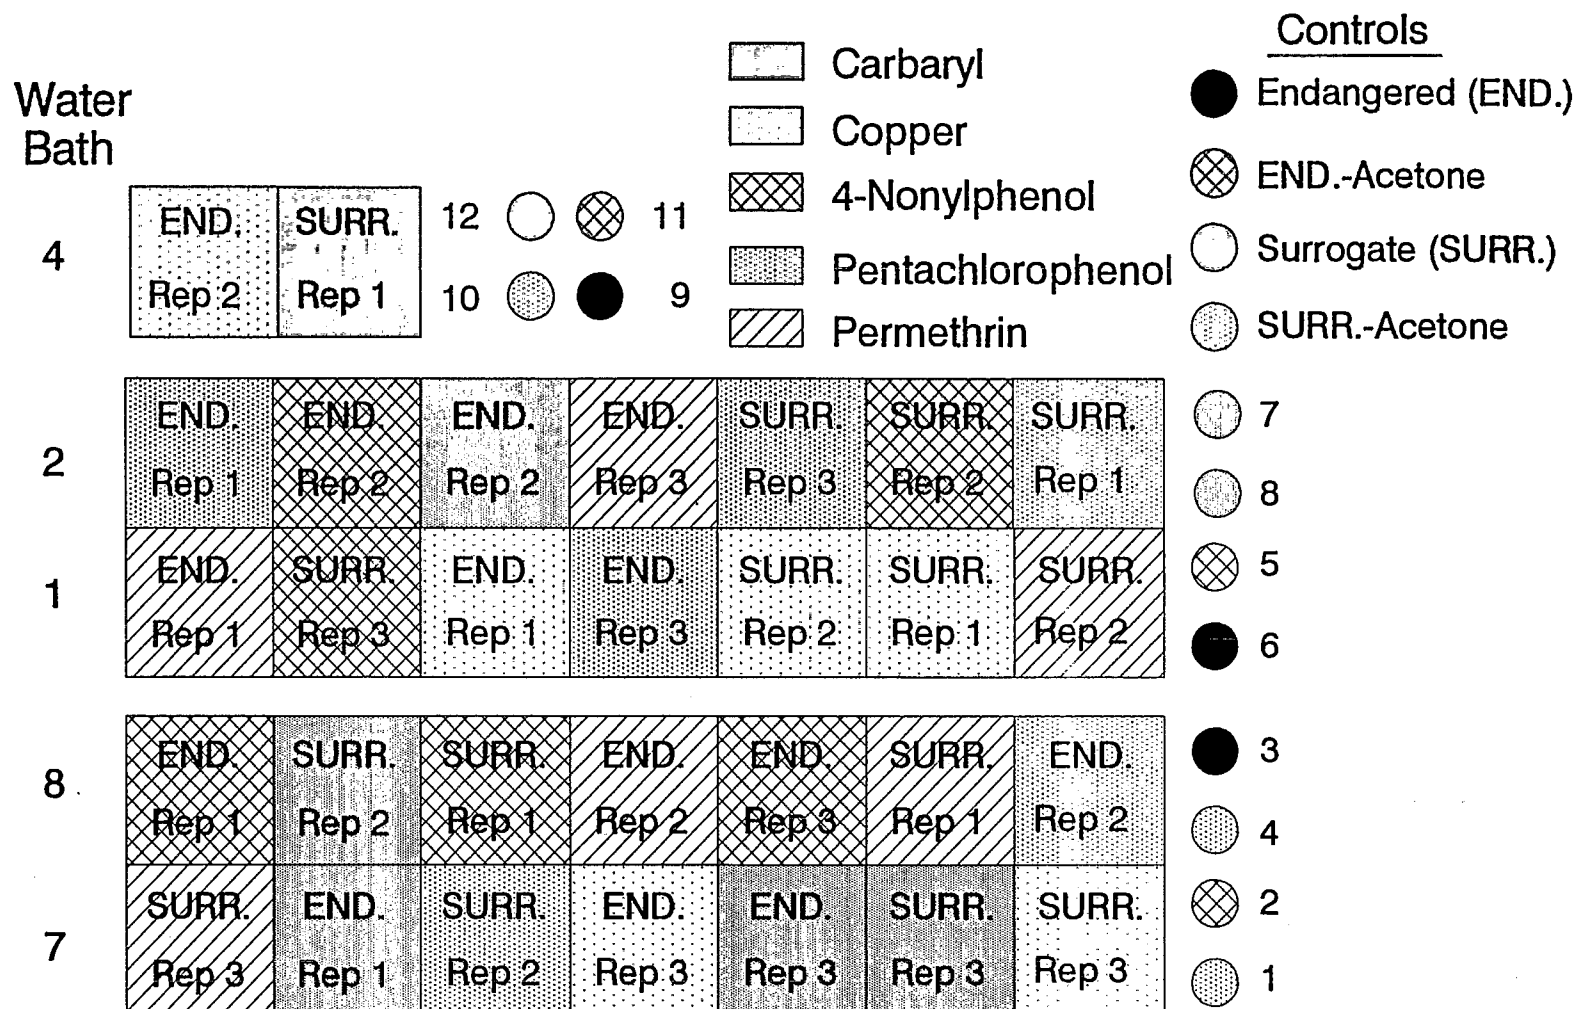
Water Bath

Carbaryl
Copper
4-Nonylphenol
Pentachlorophenol
Permethrin

Controls
Endangered (END.)
END.-Acetone
Surrogate (SURR.)
SURR.-Acetone

4

| END. Rep 2 | SURR. Rep 1 |
|---|---|

12 11
10 9

2

| END. Rep 1 | END. Rep 2 | END. Rep 2 | END. Rep 3 | SURR. Rep 3 | SURR. Rep 2 | SURR. Rep 1 |
|---|---|---|---|---|---|---|

1

| END. Rep 1 | SURR. Rep 3 | END. Rep 1 | END. Rep 3 | SURR. Rep 2 | SURR. Rep 1 | SURR. Rep 2 |
|---|---|---|---|---|---|---|

7
8
5
6

8

| END. Rep 1 | SURR. Rep 2 | SURR. Rep 1 | END. Rep 2 | END. Rep 3 | SURR. Rep 1 | END. Rep 2 |
|---|---|---|---|---|---|---|

7

| SURR. Rep 3 | END. Rep 1 | SURR. Rep 2 | END. Rep 3 | END. Rep 3 | SURR. Rep 3 | SURR. Rep 3 |
|---|---|---|---|---|---|---|

3
4
2
1